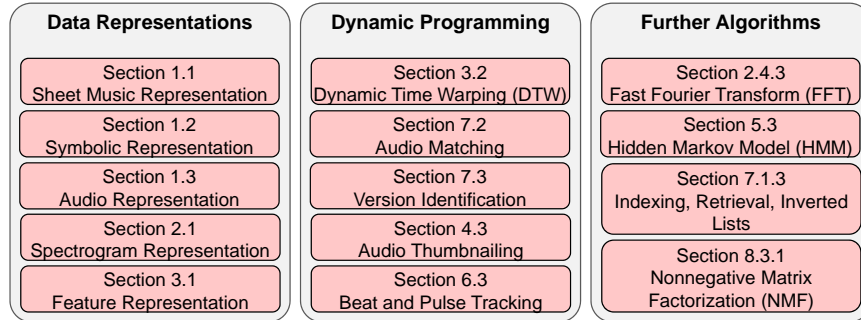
Data Representations

Section 1.1
Sheet Music Representation

Section 1.2
Symbolic Representation

Section 1.3
Audio Representation

Section 2.1
Spectrogram Representation

Section 3.1
Feature Representation

Dynamic Programming

Section 3.2
Dynamic Time Warping (DTW)

Section 7.2
Audio Matching

Section 7.3
Version Identification

Section 4.3
Audio Thumbnailing

Section 6.3
Beat and Pulse Tracking

Further Algorithms

Section 2.4.3
Fast Fourier Transform (FFT)

Section 5.3
Hidden Markov Model (HMM)

Section 7.1.3
Indexing, Retrieval, Inverted Lists

Section 8.3.1
Nonnegative Matrix Factorization (NMF)